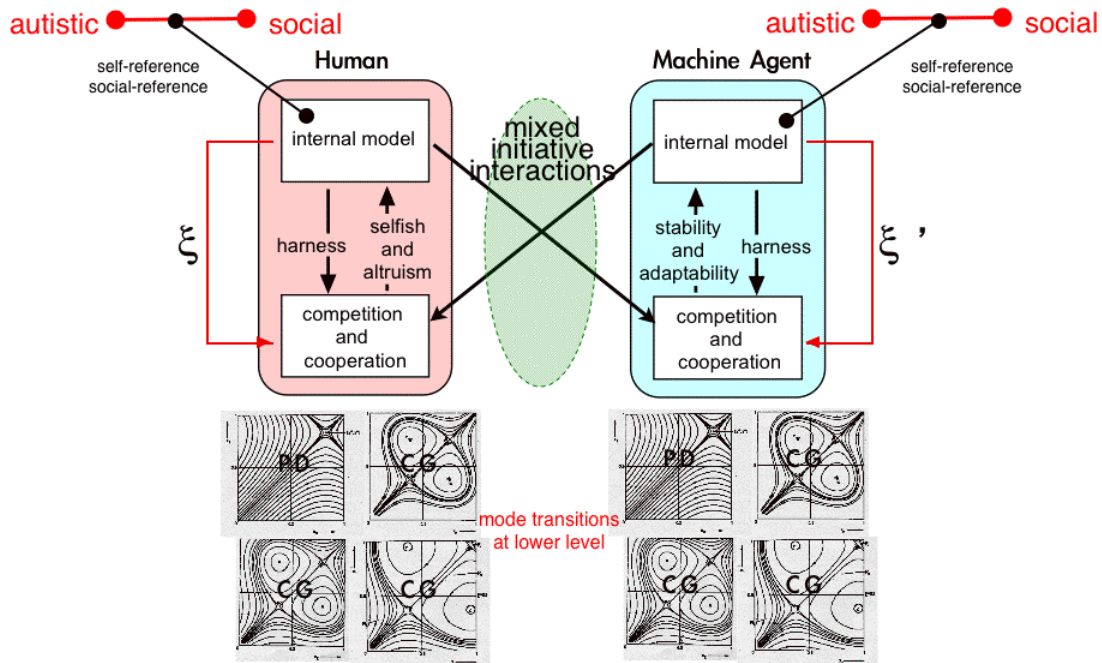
autistic social

self-reference
social-reference

Human

internal model

harness

selfish and altruism

competition and cooperation

$\xi$

mixed initiative interactions

autistic social

self-reference
social-reference

Machine Agent

internal model

stability and adaptability

harness

competition and cooperation

$\xi'$

PD

CG

CG

CG

mode transitions at lower level

PD

CG

CG

CG